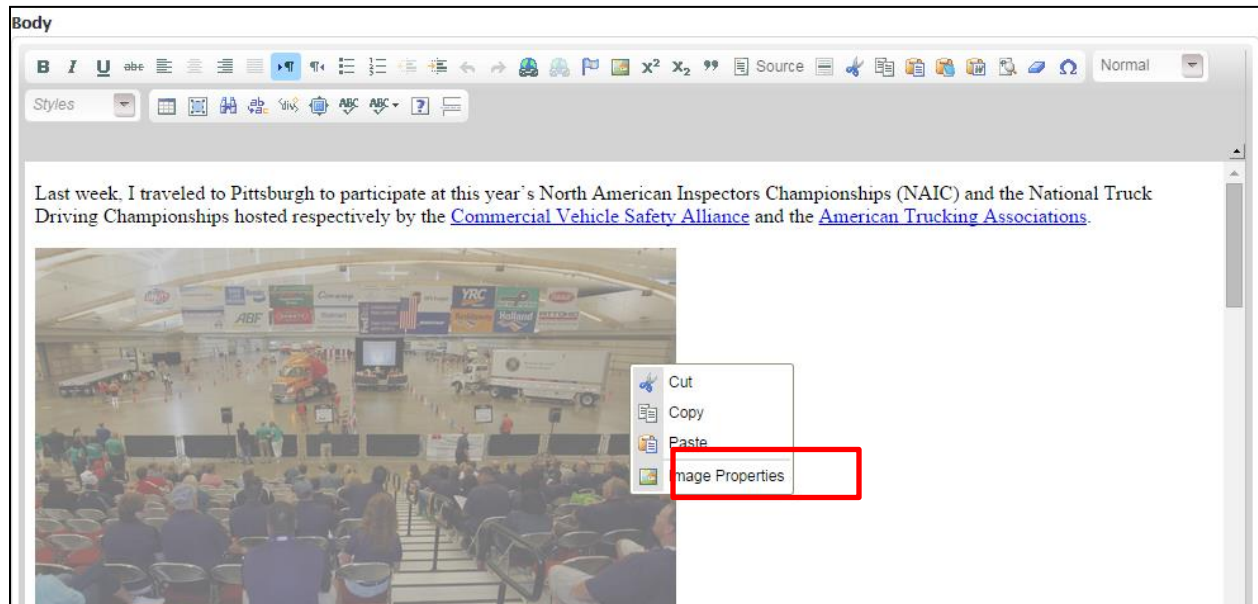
Body

B I U abc Source Normal

Styles

Last week, I traveled to Pittsburgh to participate at this year's North American Inspectors Championships (NAIC) and the National Truck Driving Championships hosted respectively by the Commercial Vehicle Safety Alliance and the American Trucking Associations.

ABF YRC Holland

Cut
Copy
Paste
Image Properties